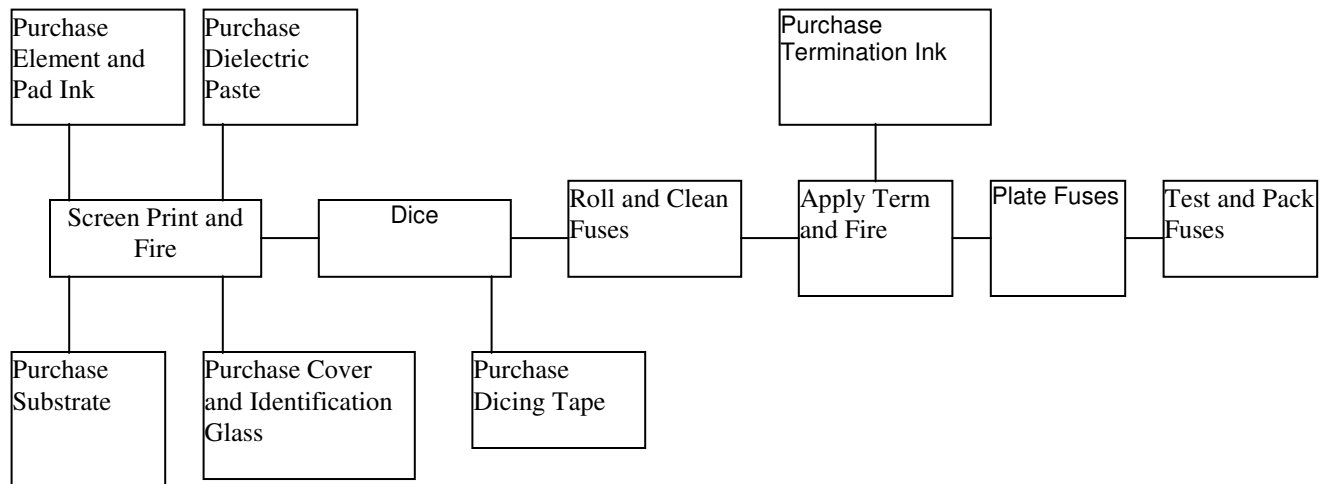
Purchase Element and Pad Ink

Purchase Dielectric Paste

Purchase Termination Ink

Screen Print and Fire

Dice

Roll and Clean Fuses

Apply Term and Fire

Plate Fuses

Test and Pack Fuses

Purchase Substrate

Purchase Cover and Identification Glass

Purchase Dicing Tape